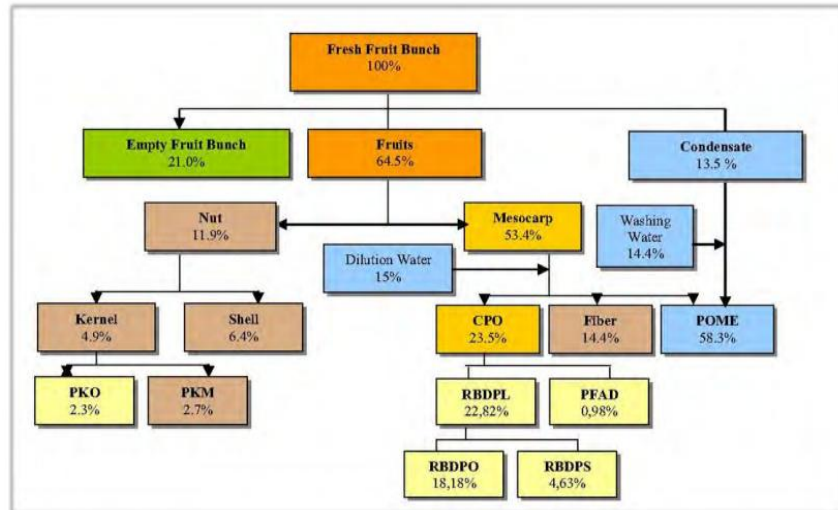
Fresh Fruit Bunch
100%

Empty Fruit Bunch
21.0%

Fruits
64.5%

Condensate
13.5 %

Nut
11.9%

Mesocarp
53.4%

Washing Water
14.4%

Dilution Water
15%

Kernel
4.9%

Shell
6.4%

CPO
23.5%

Fiber
14.4%

POME
58.3%

PKO
2.3%

PKM
2.7%

RBDPL
22,82%

PFAD
0,98%

RBDPO
18,18%

RBDPS
4,63%